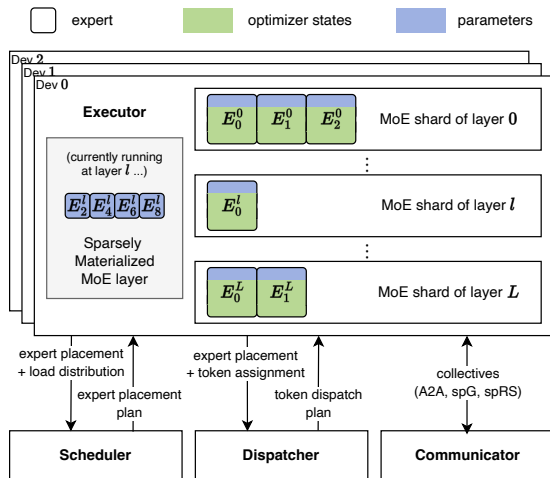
expert optimizer states parameters

Dev 2
Dev 1
Dev 0

Executor

(currently running at layer $l$ ...)

$E_2^l$ $E_4^l$ $E_6^l$ $E_8^l$

Sparsely Materialized MoE layer

$E_0^0$ $E_1^0$ $E_2^0$ MoE shard of layer $0$

⋮

$E_0^l$ MoE shard of layer $l$

⋮

$E_0^L$ $E_1^L$ MoE shard of layer $L$

expert placement + load distribution

expert placement plan

expert placement + token assignment

token dispatch plan

collectives (A2A, spG, spRS)

Scheduler

Dispatcher

Communicator